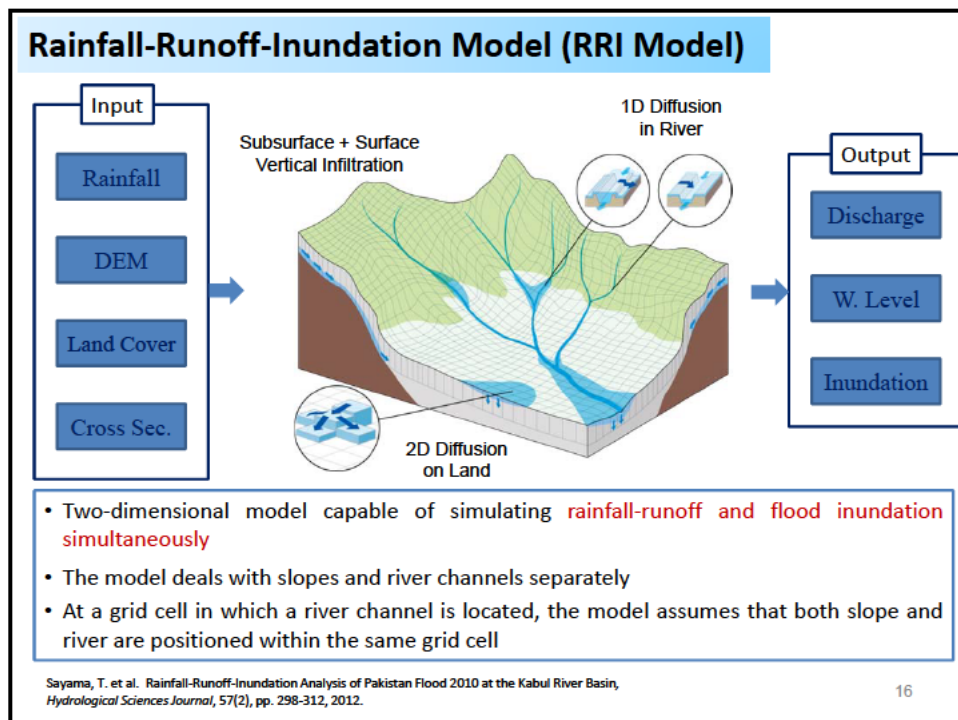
Rainfall-Runoff-Inundation Model (RRI Model)

Input

Rainfall

DEM

Land Cover

Cross Sec.

Subsurface + Surface Vertical Infiltration

1D Diffusion in River

2D Diffusion on Land

Output

Discharge

W. Level

Inundation

• Two-dimensional model capable of simulating rainfall-runoff and flood inundation simultaneously

• The model deals with slopes and river channels separately

• At a grid cell in which a river channel is located, the model assumes that both slope and river are positioned within the same grid cell

Sayama, T. et al. Rainfall-Runoff-Inundation Analysis of Pakistan Flood 2010 at the Kabul River Basin, Hydrological Sciences Journal, 57(2), pp. 298-312, 2012.

16